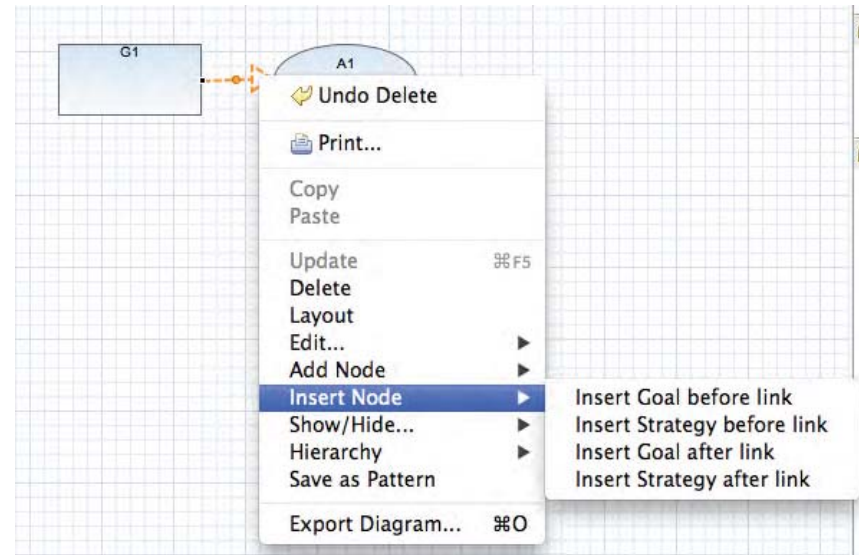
G1

A1

Undo Delete

Print...

Copy
Paste

Update ⌘F5
Delete
Layout
Edit...
Add Node
Insert Node
Show/Hide...
Hierarchy
Save as Pattern

Export Diagram... ⌘O

Insert Goal before link
Insert Strategy before link
Insert Goal after link
Insert Strategy after link